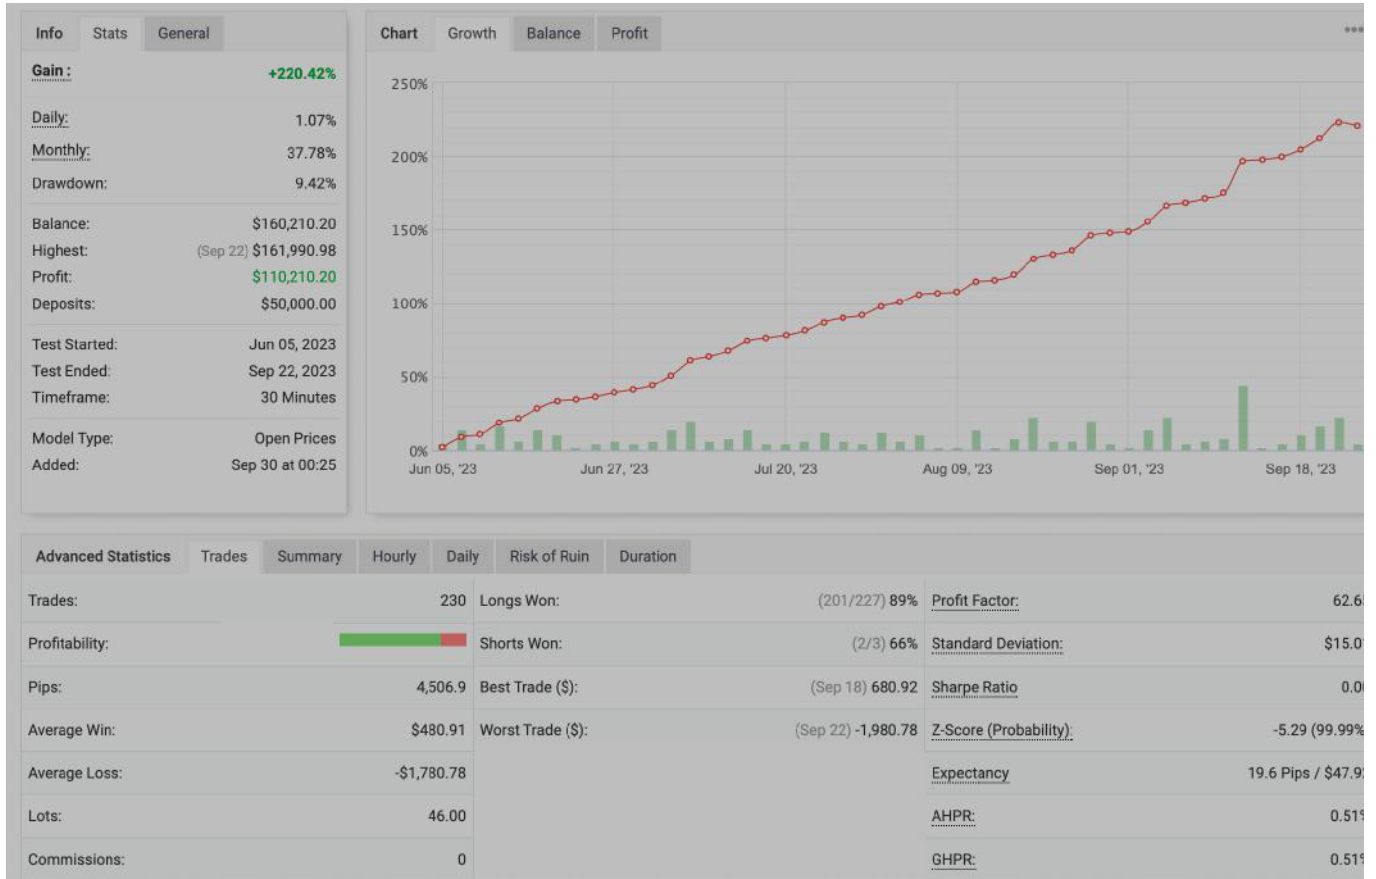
Info Stats General

| | |
|---|---|
| Gain : | +220.42% |
| Daily: | 1.07% |
| Monthly: | 37.78% |
| Drawdown: | 9.42% |
| Balance: | $160,210.20 |
| Highest: | (Sep 22) $161,990.98 |
| Profit: | $110,210.20 |
| Deposits: | $50,000.00 |
| Test Started: | Jun 05, 2023 |
| Test Ended: | Sep 22, 2023 |
| Timeframe: | 30 Minutes |
| Model Type: | Open Prices |
| Added: | Sep 30 at 00:25 |

Chart Growth Balance Profit

250%
200%
150%
100%
50%
0%
Jun 05, '23 Jun 27, '23 Jul 20, '23 Aug 09, '23 Sep 01, '23 Sep 18, '23

Advanced Statistics Trades Summary Hourly Daily Risk of Ruin Duration

| | | | | | |
|---|---|---|---|---|---|
| Trades: | 230 | Longs Won: | (201/227) 89% | Profit Factor: | 62.6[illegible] |
| Profitability: | | Shorts Won: | (2/3) 66% | Standard Deviation: | $15.0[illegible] |
| Pips: | 4,506.9 | Best Trade ($): | (Sep 18) 680.92 | Sharpe Ratio | 0.0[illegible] |
| Average Win: | $480.91 | Worst Trade ($): | (Sep 22) -1,980.78 | Z-Score (Probability): | -5.29 (99.99% |
| Average Loss: | -$1,780.78 | | | Expectancy | 19.6 Pips / $47.9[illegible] |
| Lots: | 46.00 | | | AHPR: | 0.51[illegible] |
| Commissions: | 0 | | | GHPR: | 0.51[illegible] |